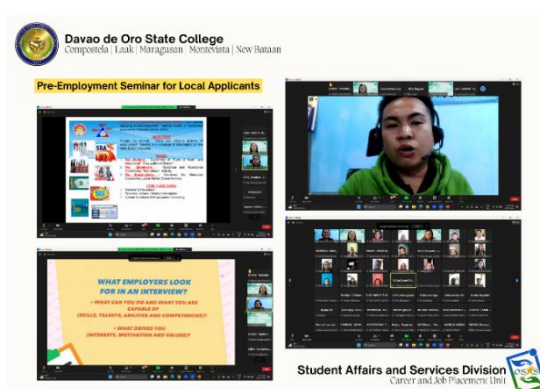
Davao de Oro State College
Compostela | Laak | Maragusan | Montevista | New Bataan

Pre-Employment Seminar for Local Applicants

WHAT EMPLOYERS LOOK FOR IN AN INTERVIEW?

• WHAT CAN YOU DO AND WHAT YOU ARE CAPABLE OF (SKILLS, TALENTS, ABILITIES AND COMPETENCIES)?

• WHAT DRIVES YOU (INTERESTS, MOTIVATION AND VALUES)?

Student Affairs and Services Division
Career and Job Placement Unit

OSAS